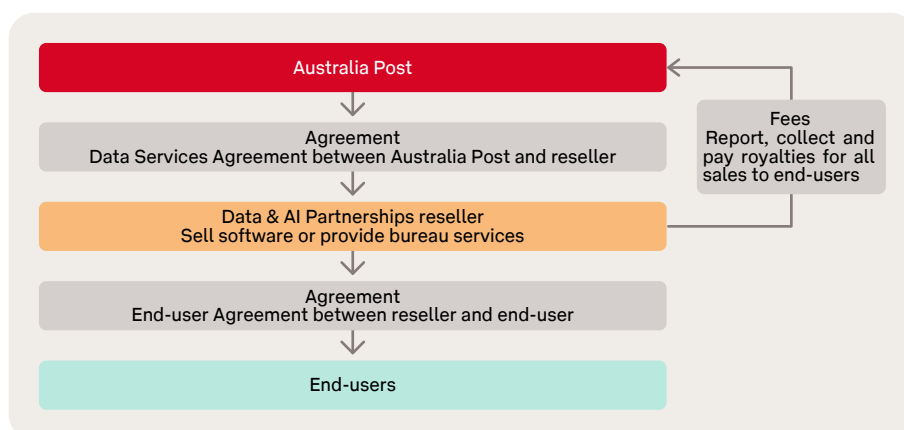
Australia Post

Agreement
Data Services Agreement between Australia Post and reseller

Data & AI Partnerships reseller
Sell software or provide bureau services

Agreement
End-user Agreement between reseller and end-user

End-users

Fees
Report, collect and pay royalties for all sales to end-users